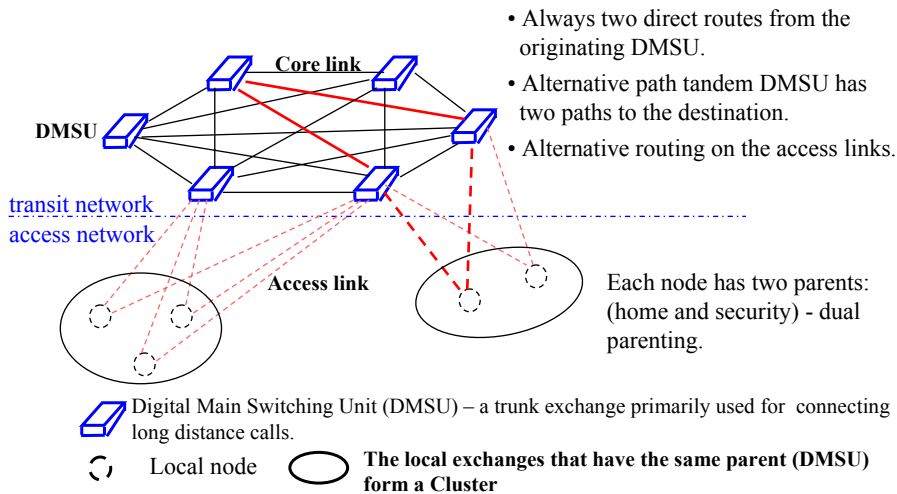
Core link

DMSU

transit network

access network

Access link

• Always two direct routes from the originating DMSU.

• Alternative path tandem DMSU has two paths to the destination.

• Alternative routing on the access links.

Each node has two parents: (home and security) - dual parenting.

Digital Main Switching Unit (DMSU) – a trunk exchange primarily used for connecting long distance calls.

Local node

**The local exchanges that have the same parent (DMSU) form a Cluster**